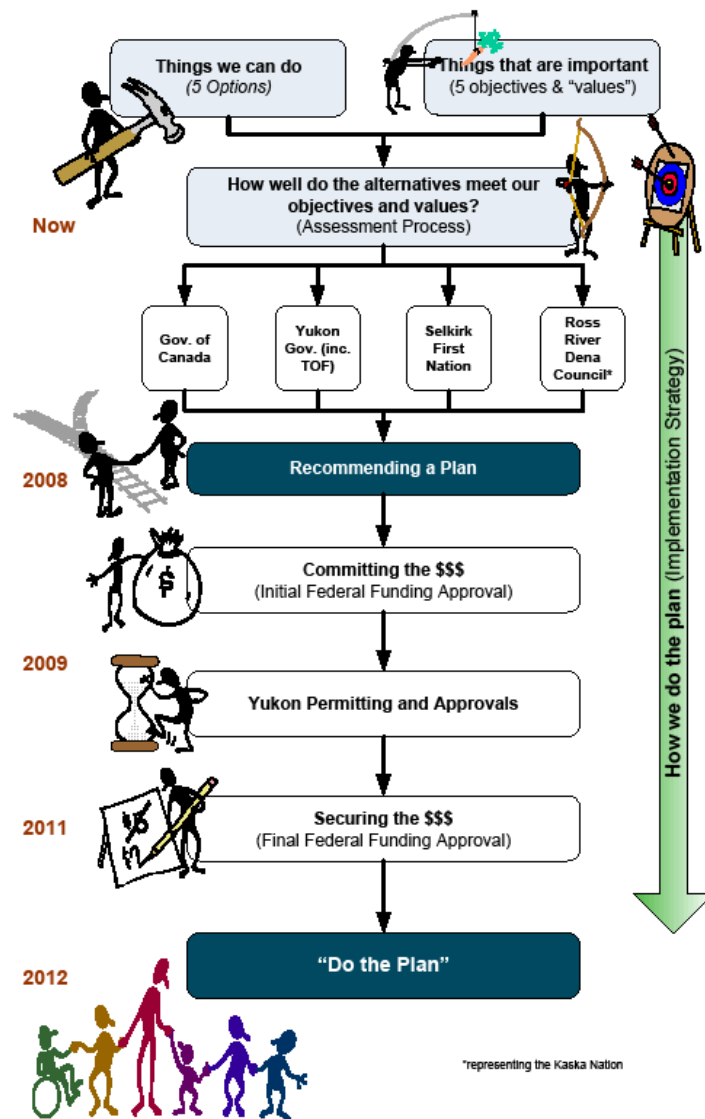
Things we can do
(5 Options)

Things that are important
(5 objectives & "values")

Now

How well do the alternatives meet our objectives and values?
(Assessment Process)

Gov. of Canada

Yukon Gov. (inc. TOF)

Selkirk First Nation

Ross River Dena Council*

2008

Recommending a Plan

Committing the $$$
(Initial Federal Funding Approval)

2009

Yukon Permitting and Approvals

2011

Securing the $$$
(Final Federal Funding Approval)

2012

"Do the Plan"

How we do the plan (Implementation Strategy)

*representing the Kaska Nation